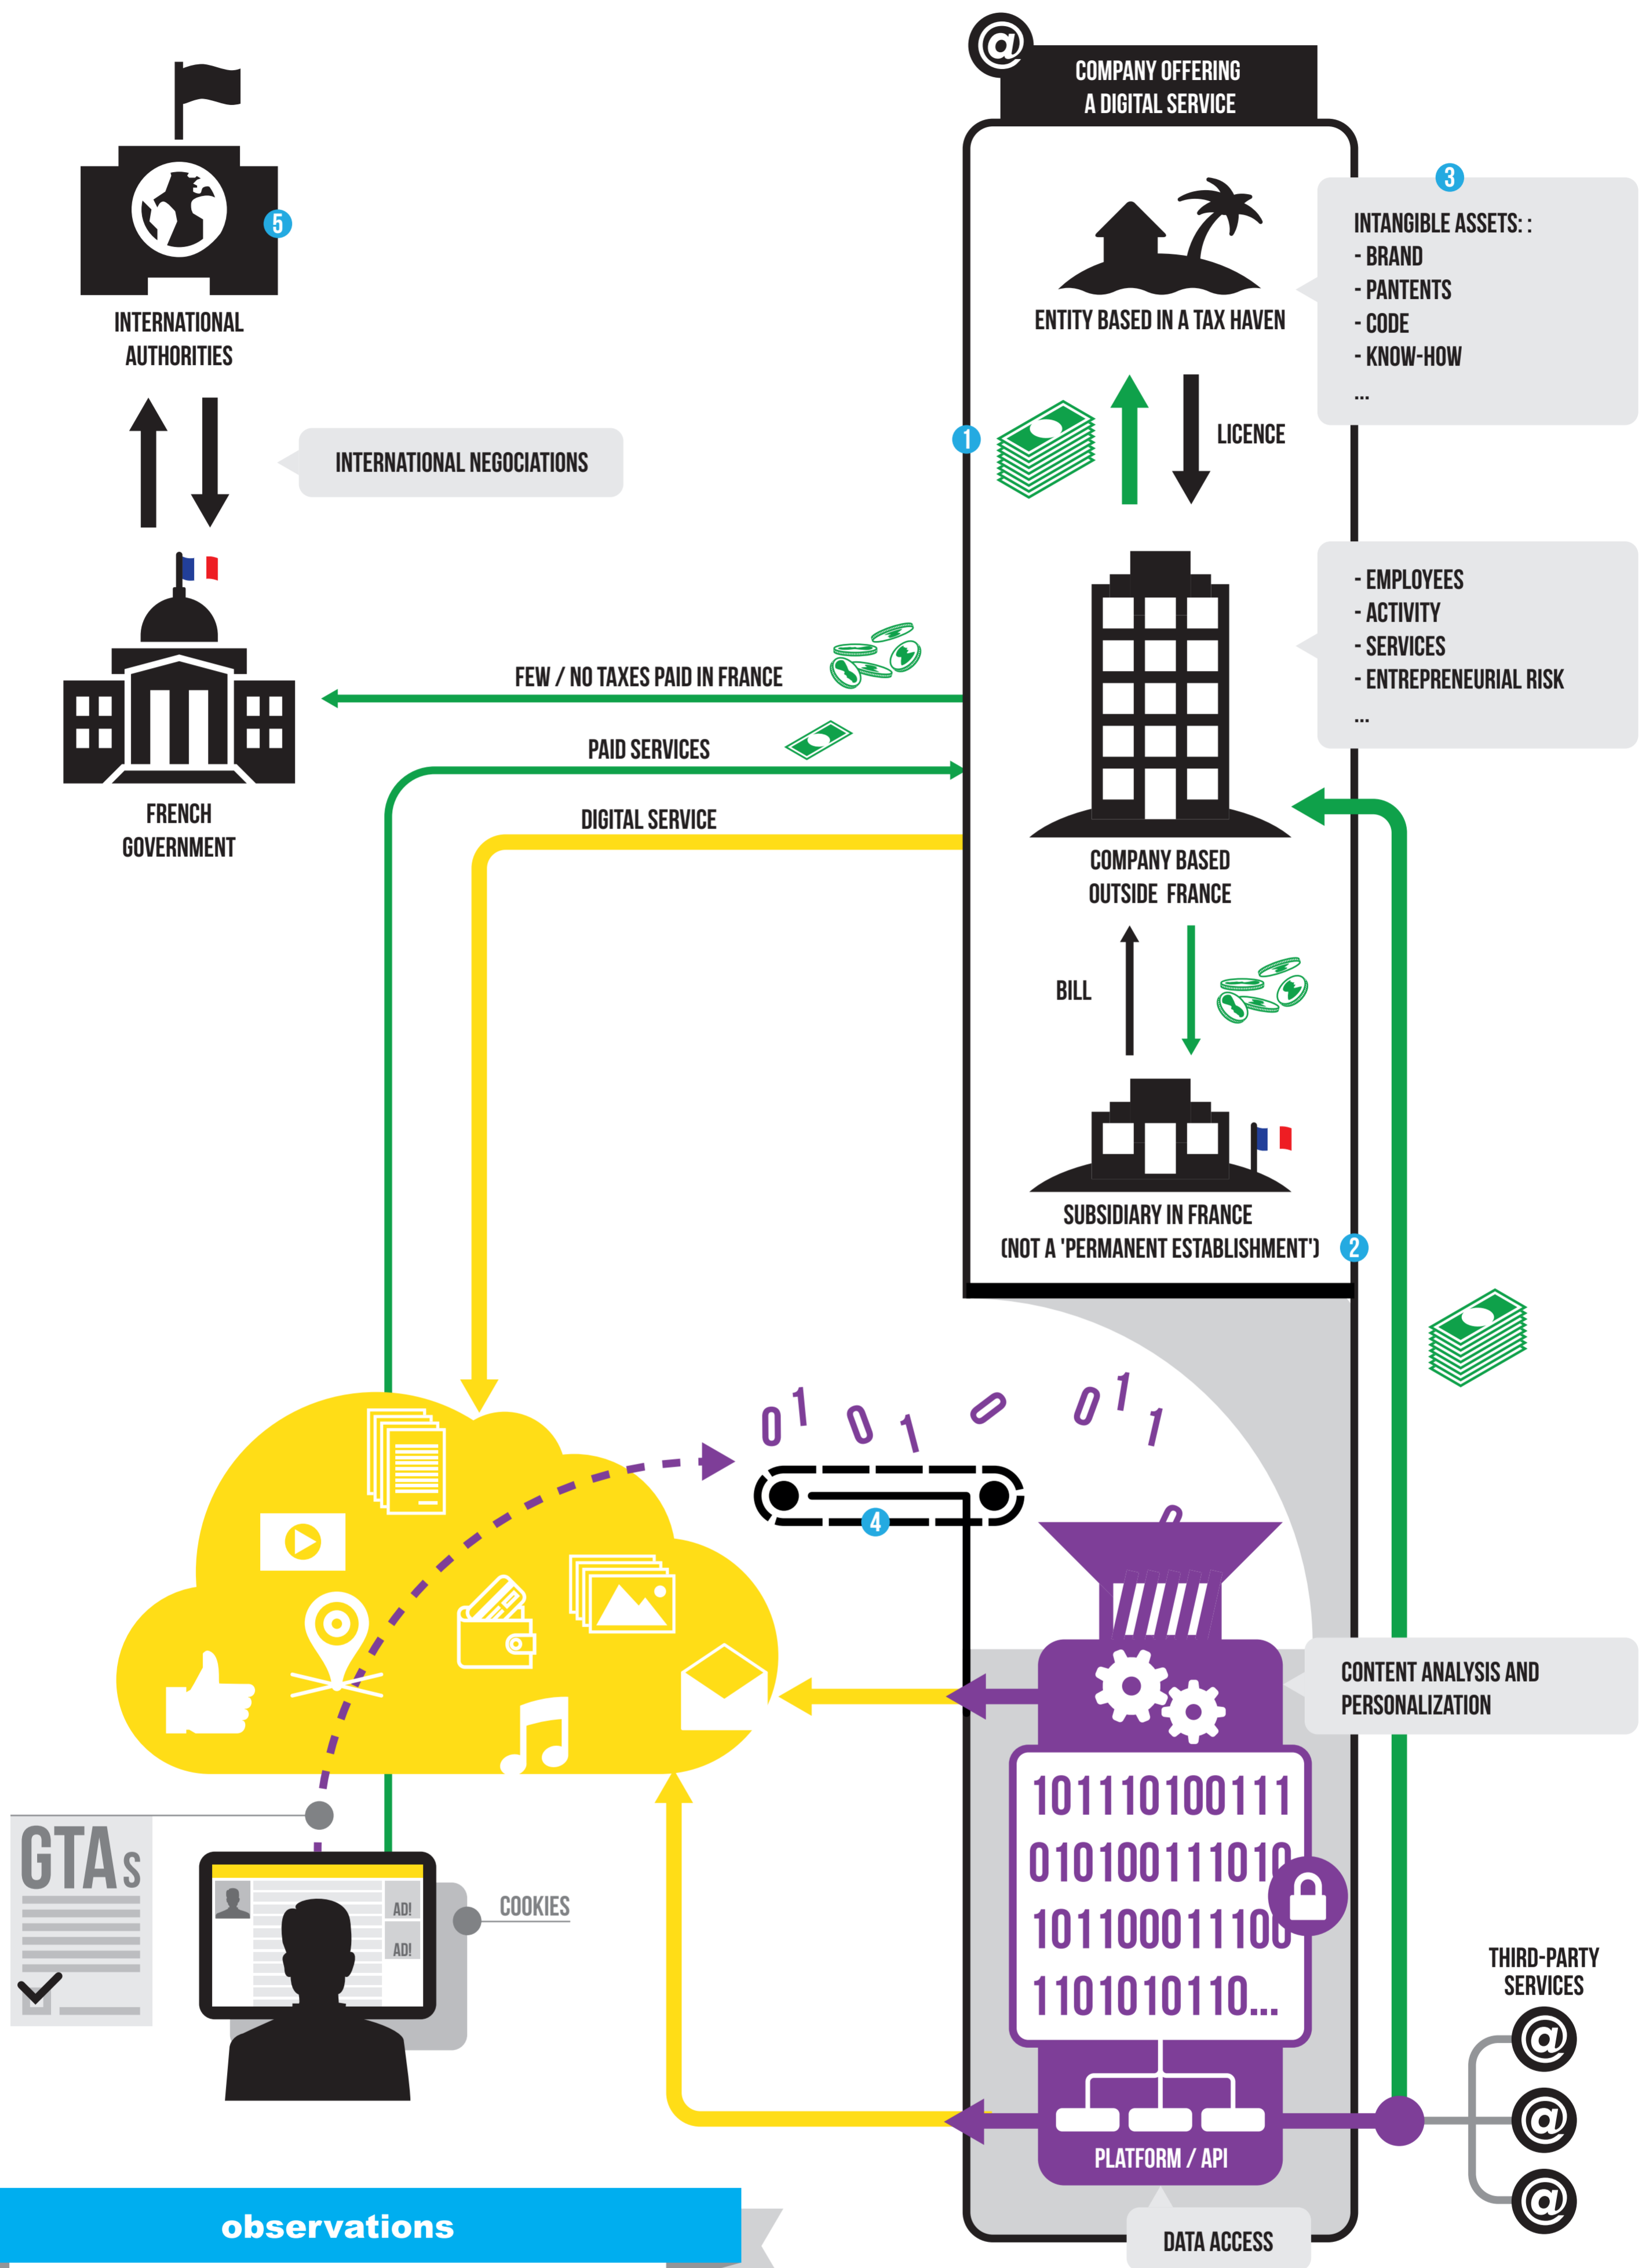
@
COMPANY OFFERING
A DIGITAL SERVICE

5
INTERNATIONAL
AUTHORITIES

INTERNATIONAL NEGOCIATIONS

FRENCH
GOVERNMENT

ENTITY BASED IN A TAX HAVEN

3
INTANGIBLE ASSETS: :
- BRAND
- PANTENTS
- CODE
- KNOW-HOW
...

1
LICENCE

- EMPLOYEES
- ACTIVITY
- SERVICES
- ENTREPRENEURIAL RISK
...

FEW / NO TAXES PAID IN FRANCE
PAID SERVICES
DIGITAL SERVICE

COMPANY BASED
OUTSIDE FRANCE

BILL

SUBSIDIARY IN FRANCE
(NOT A 'PERMANENT ESTABLISHMENT')
2

0 1 0 1 0 0 1 1
4

CONTENT ANALYSIS AND
PERSONALIZATION

101110100111
010100111010
101100011100
1101010110...

GTAs

AD!
AD!
COOKIES

THIRD-PARTY
SERVICES
@
@
@

PLATFORM / API

DATA ACCESS

observations